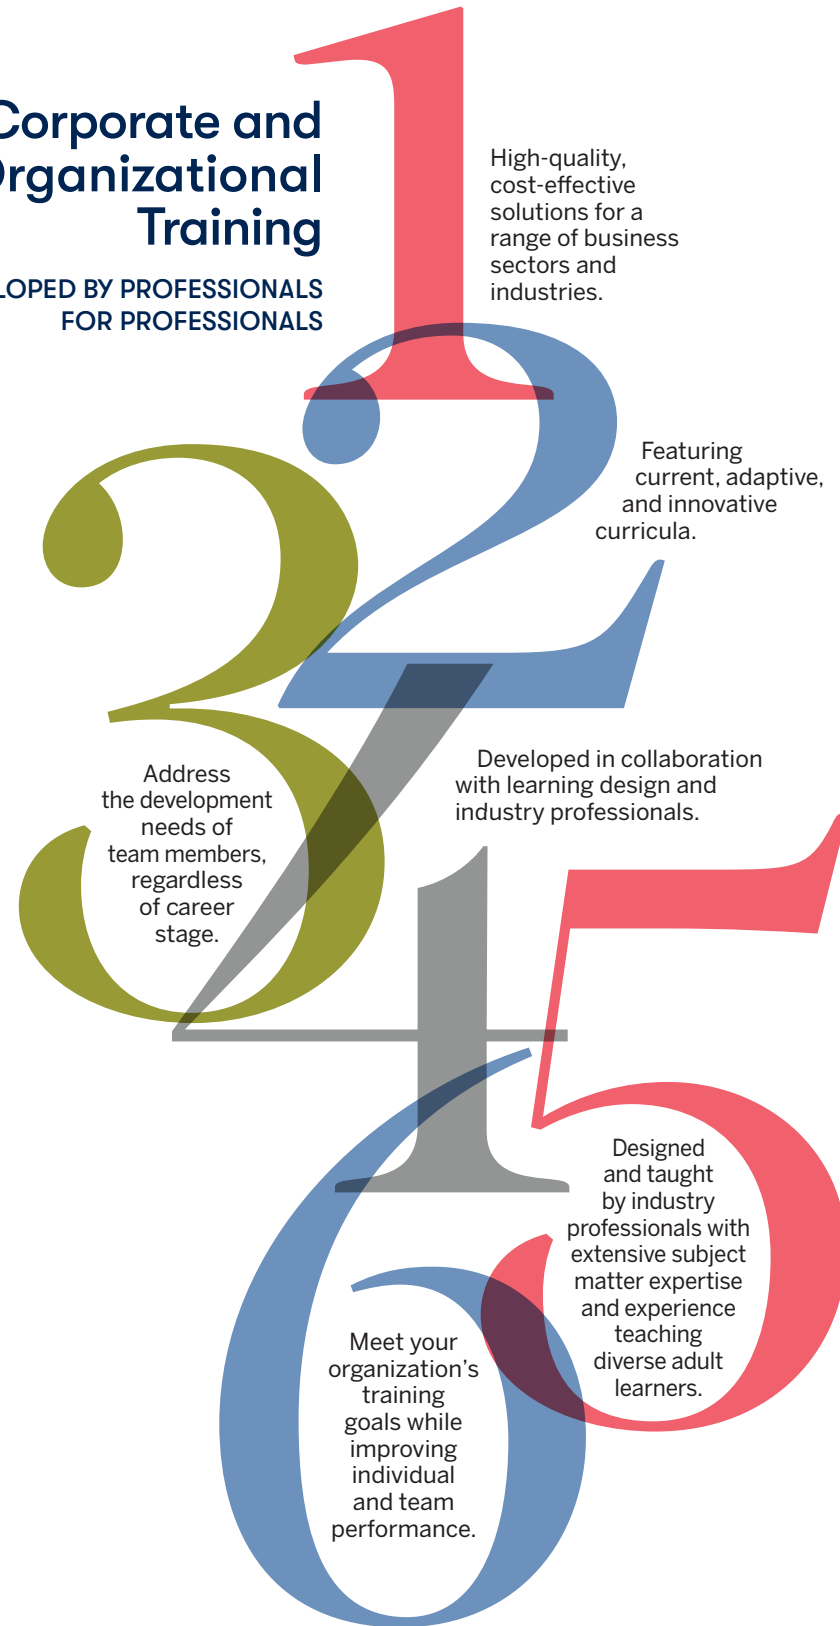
Corporate and
rganizational
Training

LOPED BY PROFESSIONALS
FOR PROFESSIONALS

1

High-quality, cost-effective solutions for a range of business sectors and industries.

2

Featuring current, adaptive, and innovative curricula.

3

Address the development needs of team members, regardless of career stage.

4

Developed in collaboration with learning design and industry professionals.

5

Designed and taught by industry professionals with extensive subject matter expertise and experience teaching diverse adult learners.

6

Meet your organization's training goals while improving individual and team performance.